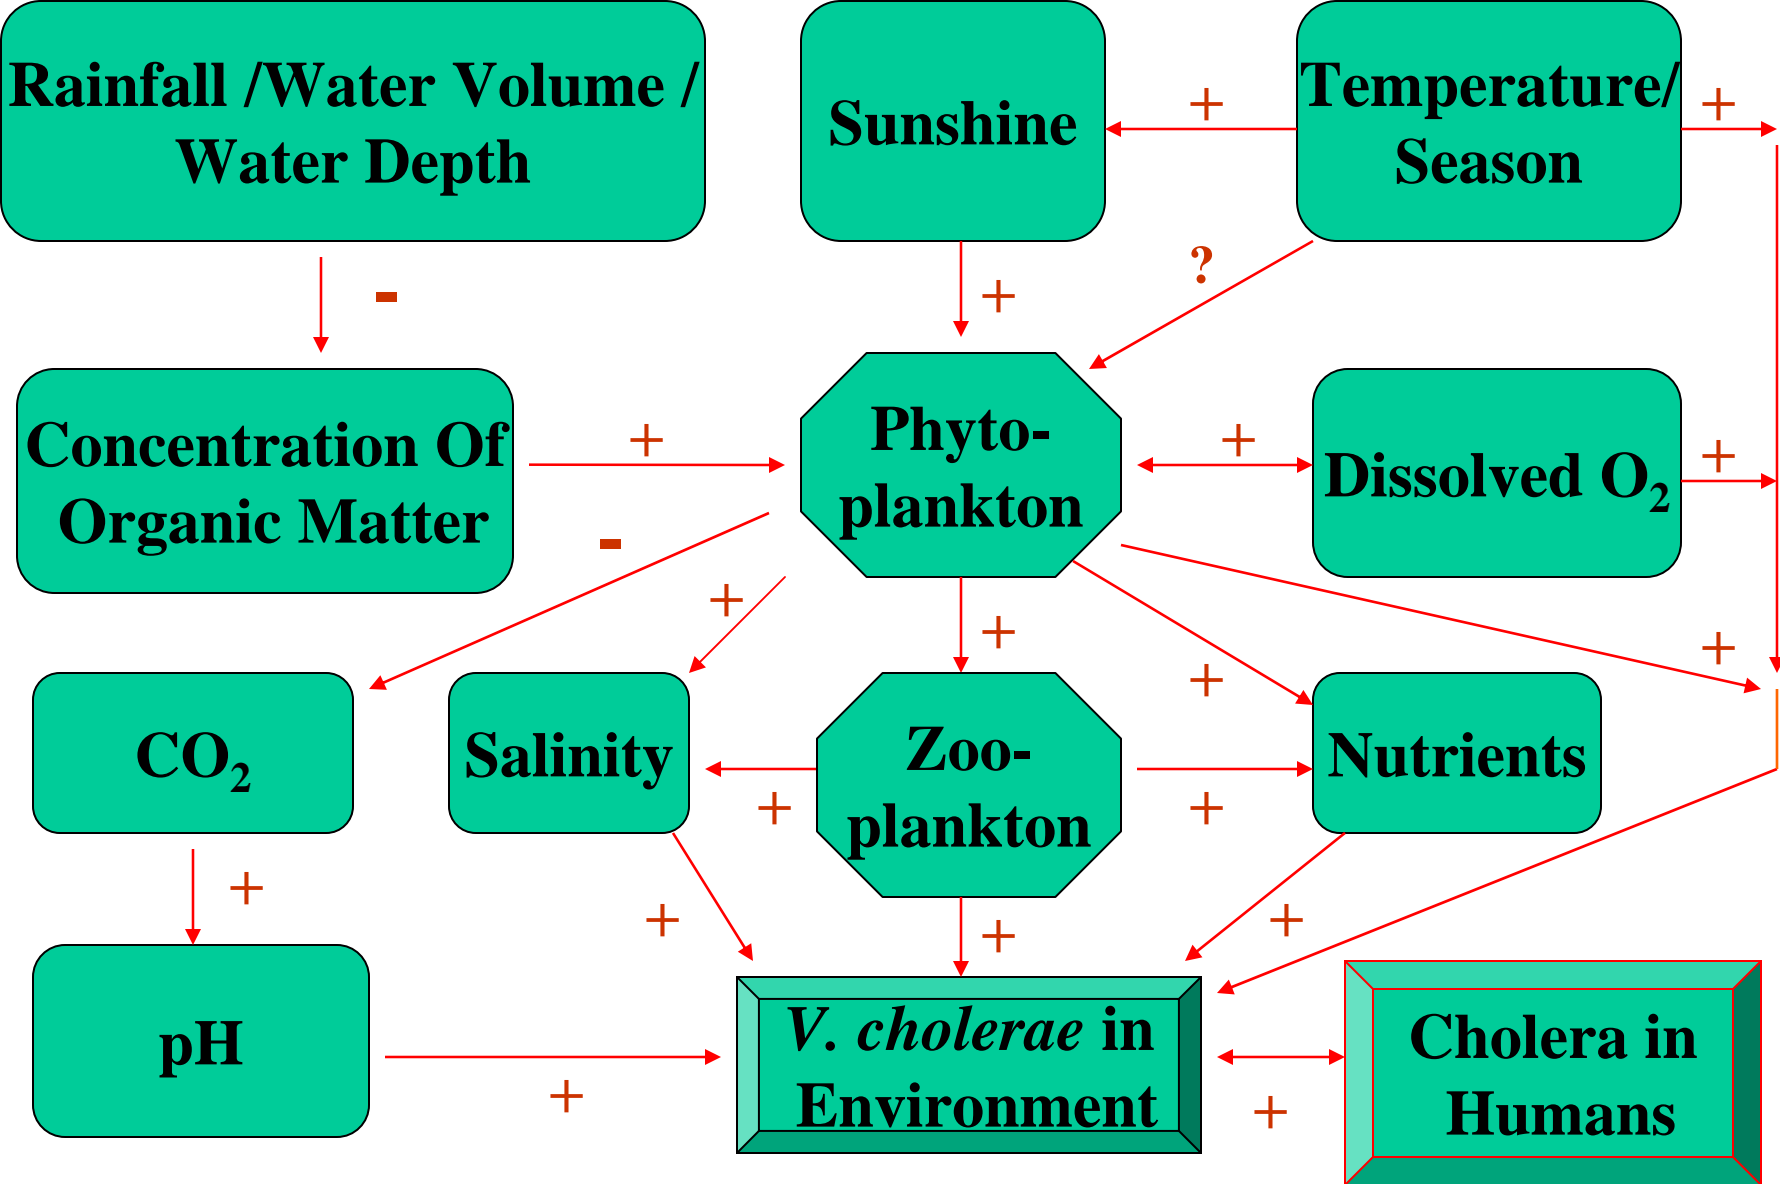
Rainfall /Water Volume / Water Depth

Sunshine

+

Temperature/ Season

+

-

+

?

Concentration Of Organic Matter

+

Phyto-plankton

+

Dissolved $O_2$

+

-

+

+

+

+

$CO_2$

Salinity

Zoo-plankton

Nutrients

+

+

+

+

+

+

+

pH

+

*V. cholerae* in Environment

+

Cholera in Humans